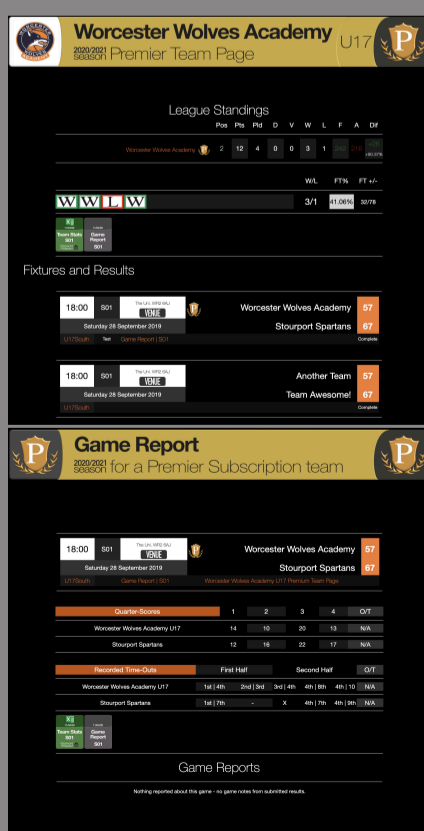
Worcester Wolves Academy U17
2020/2021 season Premier Team Page

League Standings

| | Pos | Pts | Pld | D | V | W | L | F | A | Dif |
|---|---|---|---|---|---|---|---|---|---|---|
| Worcester Wolves Academy | 2 | 12 | 4 | 0 | 0 | 3 | 1 | 242 | 216 | +26 |

W/L FT% FT +/-

W W L W 3/1 41.06% 32/78

Team Stats S01
Game Report S01

Fixtures and Results

18:00 S01 The Uni, WR2 6AJ VENUE
Saturday 28 September 2019
U17South Test Game Report | S01
Worcester Wolves Academy 57
Stourport Spartans 67
Complete

18:00 S01 The Uni, WR2 6AJ VENUE
Saturday 28 September 2019
U17South
Another Team 57
Team Awesome! 67
Complete

Game Report
2020/2021 season for a Premier Subscription team

18:00 S01 The Uni, WR2 6AJ VENUE
Saturday 28 September 2019
U17South Game Report | S01 Worcester Wolves Academy U17 Premium Team Page
Worcester Wolves Academy 57
Stourport Spartans 67

| Quarter-Scores | 1 | 2 | 3 | 4 | O/T |
|---|---|---|---|---|---|
| Worcester Wolves Academy U17 | 14 | 10 | 20 | 13 | N/A |
| Stourport Spartans | 12 | 16 | 22 | 17 | N/A |

| Recorded Time-Outs | First Half | | Second Half | | O/T |
|---|---|---|---|---|---|
| Worcester Wolves Academy U17 | 1st \| 4th | 2nd \| 3rd | 3rd \| 4th | 4th \| 8th | 4th \| 10 | N/A |
| Stourport Spartans | 1st \| 7th | - | X | 4th \| 7th | 4th \| 9th | N/A |

Team Stats S01
Game Report S01

Game Reports

Nothing reported about this game - no game notes from submitted results.